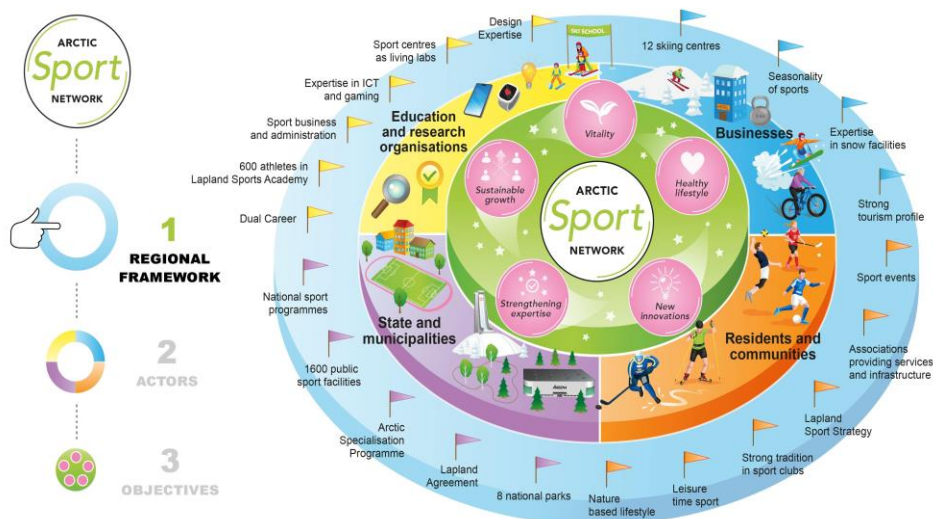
ARCTIC
Sport
NETWORK

1
REGIONAL FRAMEWORK

2
ACTORS

3
OBJECTIVES

Design Expertise

Sport centres as living labs

Expertise in ICT and gaming

Sport business and administration

600 athletes in Lapland Sports Academy

Dual Career

National sport programmes

1600 public sport facilities

Arctic Specialisation Programme

Lapland Agreement

8 national parks

Nature based lifestyle

Leisure time sport

Strong tradition in sport clubs

Lapland Sport Strategy

Associations providing services and infrastructure

Sport events

Strong tourism profile

Expertise in snow facilities

Seasonality of sports

12 skiing centres

SKI SCHOOL

Education and research organisations

Businesses

State and municipalities

Residents and communities

Vitality

Healthy lifestyle

New innovations

Strengthening expertise

Sustainable growth

ARCTIC
Sport
NETWORK